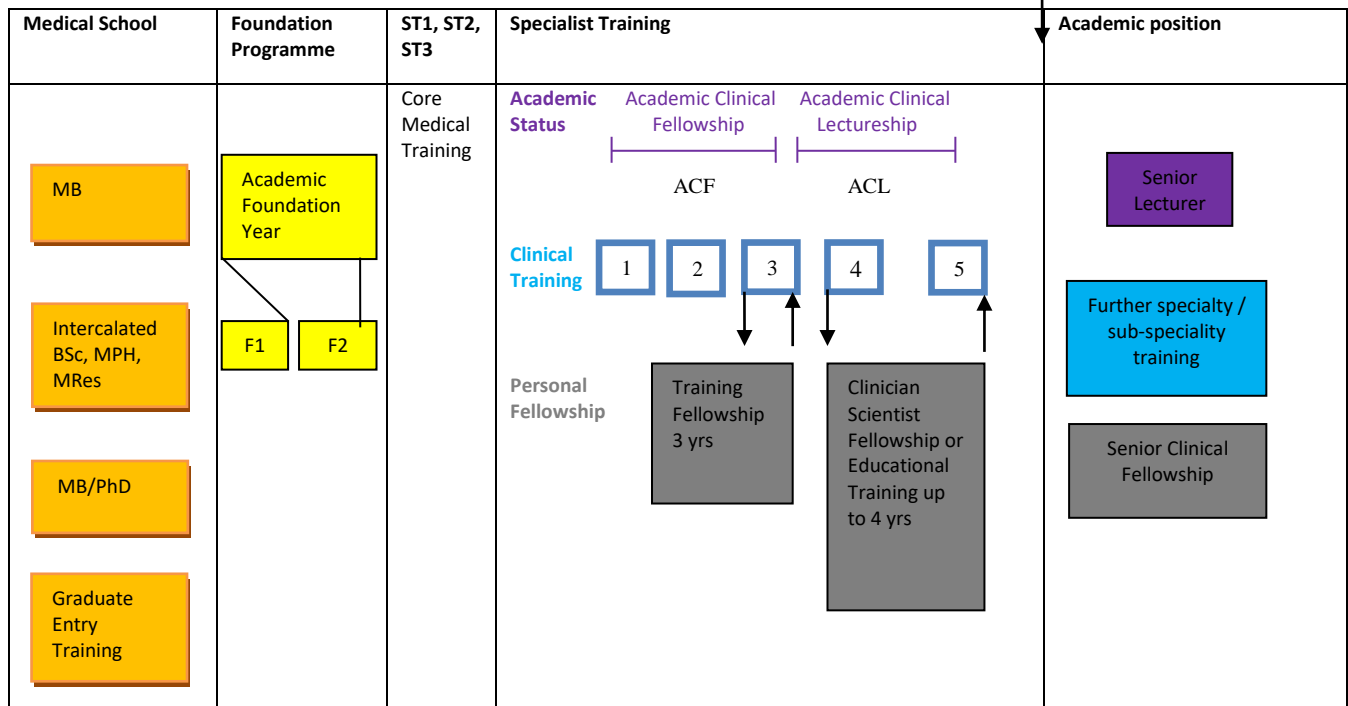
| Medical School | Foundation Programme | ST1, ST2, ST3 | Specialist Training | Academic position |
|---|---|---|---|---|
| MB<br>Intercalated BSc, MPH, MRes<br>MB/PhD<br>Graduate Entry Training | Academic Foundation Year<br>F1 F2 | Core Medical Training | Academic Status: Academic Clinical Fellowship (ACF), Academic Clinical Lectureship (ACL)<br>Clinical Training: 1 2 3 4 5<br>Personal Fellowship: Training Fellowship 3 yrs; Clinician Scientist Fellowship or Educational Training up to 4 yrs | Senior Lecturer<br>Further specialty / sub-speciality training<br>Senior Clinical Fellowship |